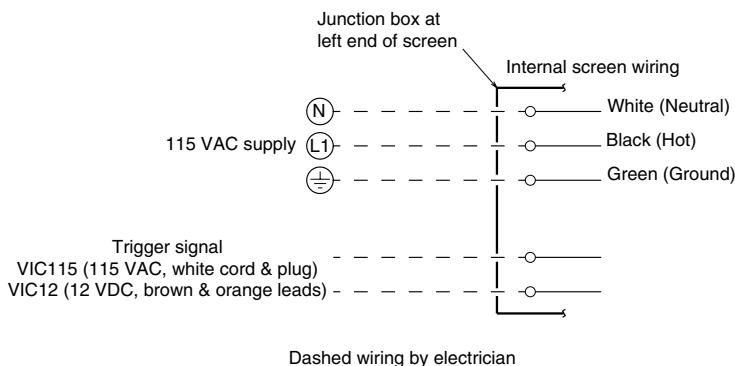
Junction box at left end of screen

Internal screen wiring

N

L1

115 VAC supply

White (Neutral)

Black (Hot)

Green (Ground)

Trigger signal
VIC115 (115 VAC, white cord & plug)
VIC12 (12 VDC, brown & orange leads)

Dashed wiring by electrician